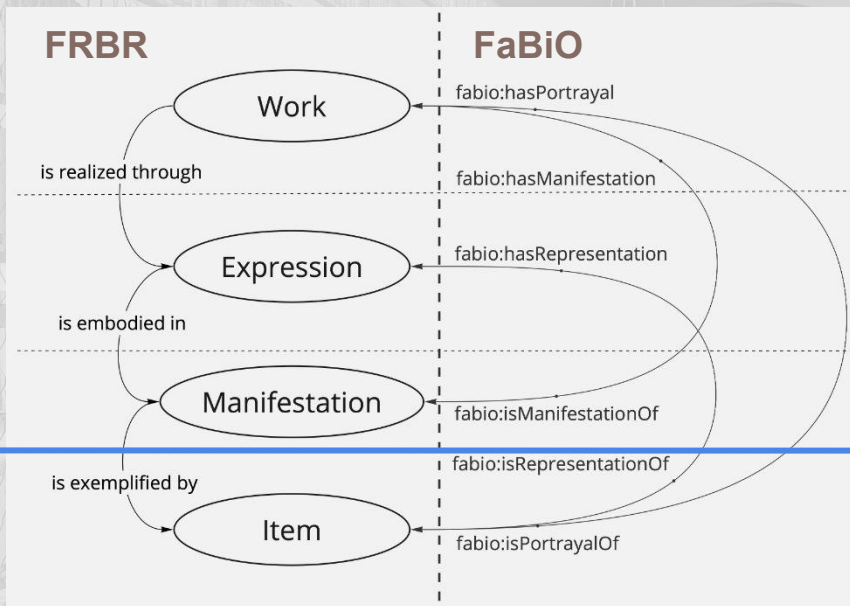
FRBR

FaBiO

Work

is realized through

Expression

is embodied in

Manifestation

is exemplified by

Item

fabio:hasPortrayal

fabio:hasManifestation

fabio:hasRepresentation

fabio:isManifestationOf

fabio:isRepresentationOf

fabio:isPortrayalOf